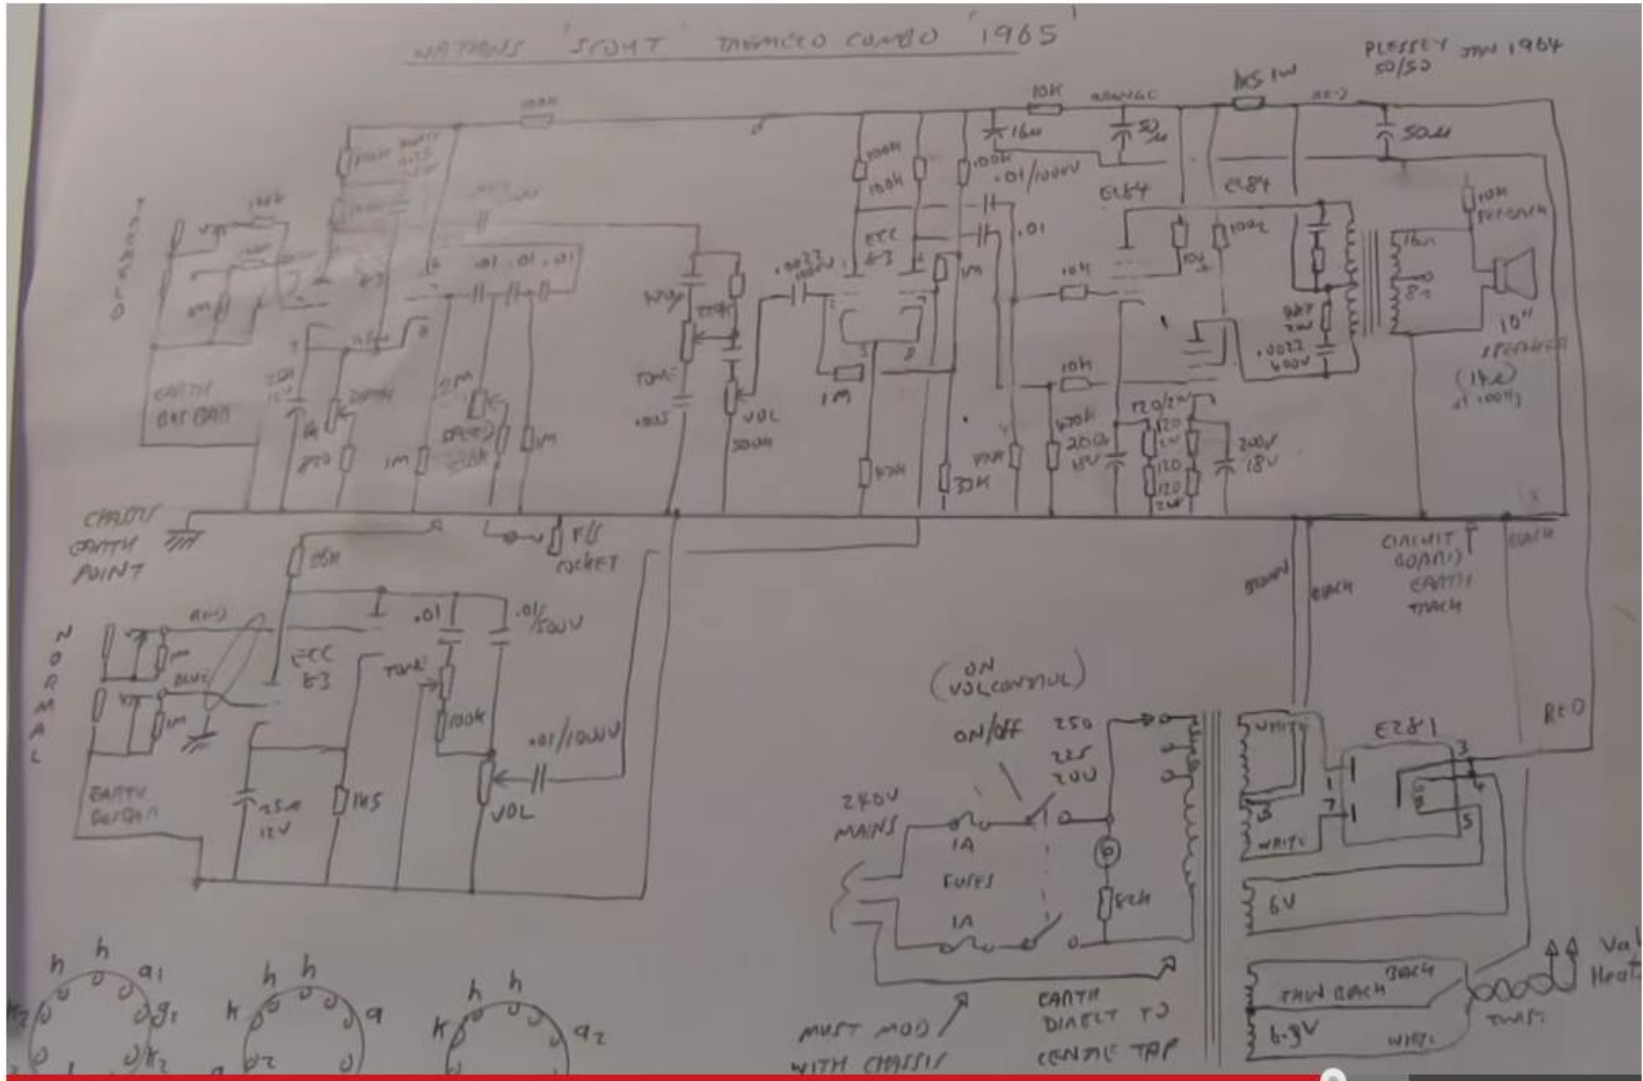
WATKINS 'SCOUT' TREMOLO COMBO '1965'

PLESSEY 50/50 JAN 1964

100K
10K
ORANGE
1K5 1W
RED
16u
50u
50u
100K
100K
.01/1000V
EL84
EL84
ECC 83
.01
1M
10K
10Ω
100Ω
10K
PURPLE
16Ω
8Ω
10"
SPEAKER
.0022 600V
TREMOLO
.01 .01 .01
.0033
TONE
VOL
500K
1M
10K
470K
200Ω
18V
120/2W
120
120
120
200V
18V
33K
EARTH BUS BAR
25u
12V
270
1M
1M
1M
CHASSIS EARTH POINT
F/S SOCKET
56K
RED
BLUE
.01
.01/500V
ECC 83
TONE
100K
.01/1000V
VOL
NORMAL
EARTH BUSBAR
25u 12V
1K5
CIRCUIT BOARD EARTH TRACK
BROWN
BLACK
BLACK
RED
(ON VOL CONTROL)
ON/OFF
250
225
200
240V MAINS
1A
FUSES
1A
WHITE
EZ81
3
7
1
8
5
4
WHITE
6V
THIN BLACK
BLACK
6.3V
WHITE
TWIST
Val Heat
EARTH DIRECT TO CENTRE TAP
MUST MOD WITH CHASSIS
h h a1 k2 g1 k2
h h k a
h h k a2